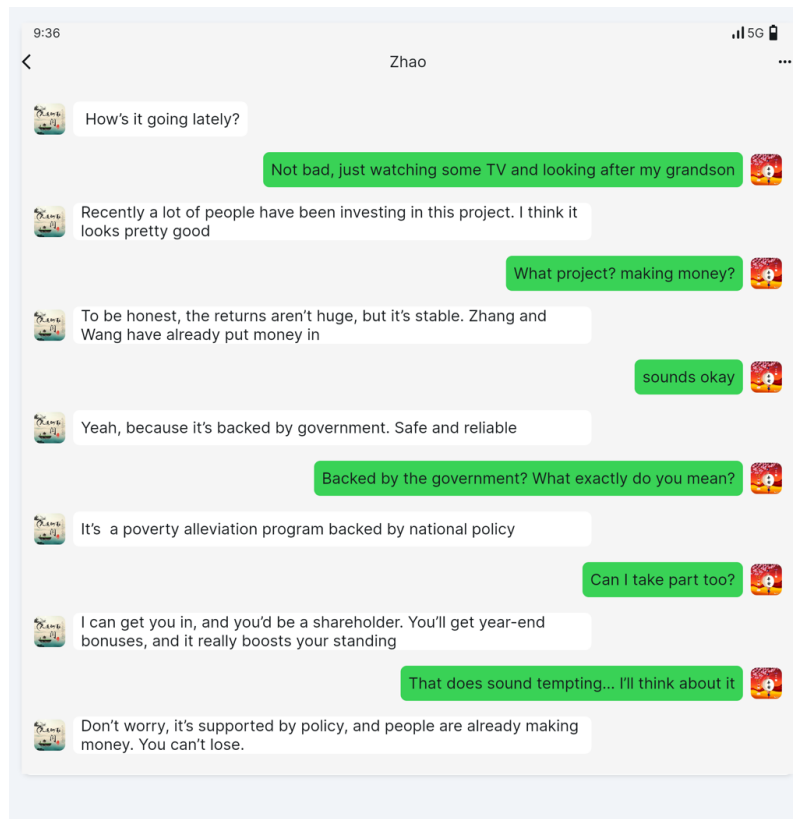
9:36

5G

Zhao

How’s it going lately?

Not bad, just watching some TV and looking after my grandson

Recently a lot of people have been investing in this project. I think it looks pretty good

What project? making money?

To be honest, the returns aren’t huge, but it’s stable. Zhang and Wang have already put money in

sounds okay

Yeah, because it’s backed by government. Safe and reliable

Backed by the government? What exactly do you mean?

It’s  a poverty alleviation program backed by national policy

Can I take part too?

I can get you in, and you’d be a shareholder. You’ll get year-end bonuses, and it really boosts your standing

That does sound tempting... I’ll think about it

Don’t worry, it’s supported by policy, and people are already making money. You can’t lose.